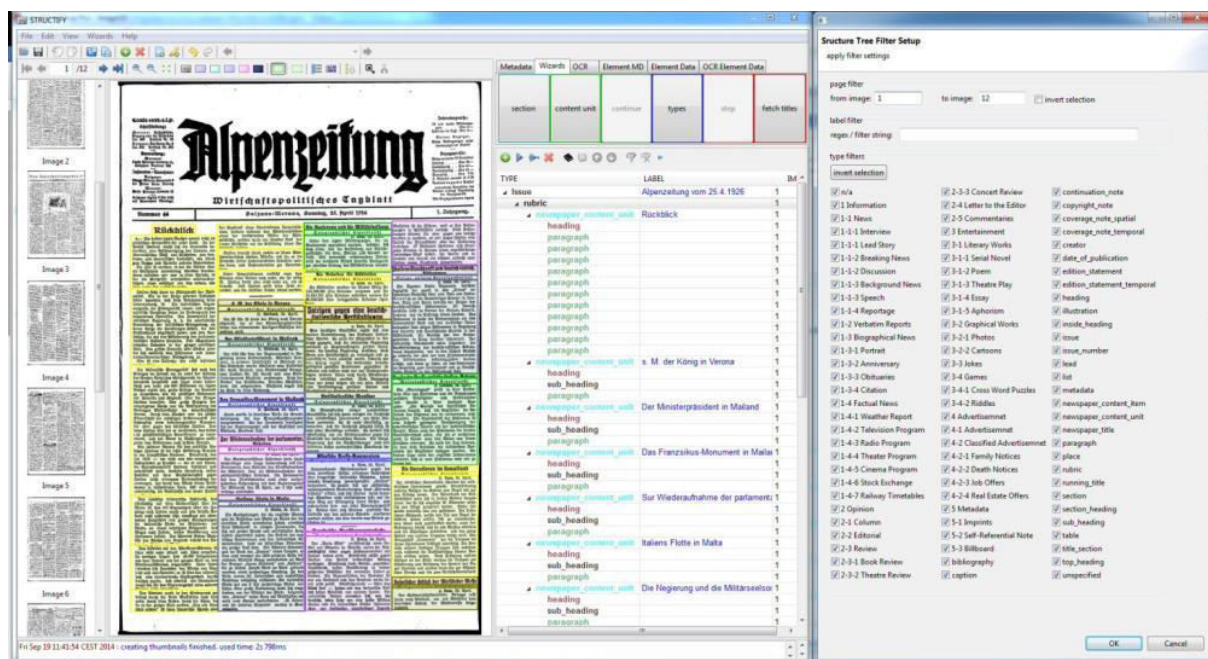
STRUCTIFY

File Edit View Wizards Help

1 /12

Image 2

Image 3

Image 4

Image 5

Image 6

Alpenzeitung

Wirtschaftspolitisches Tagblatt

Rückblick

Metadata Wizards OCR Element MD Element Data OCR Element Data

section content unit continue types skip fetch titles

| TYPE | LABEL | IM |
|---|---|---|
| Issue | Alpenzeitung vom 25.4.1926 | 1 |
| rubric | | 1 |
| newspaper_content_unit | Rückblick | 1 |
| heading | | 1 |
| paragraph | | 1 |
| paragraph | | 1 |
| paragraph | | 1 |
| paragraph | | 1 |
| paragraph | | 1 |
| paragraph | | 1 |
| paragraph | | 1 |
| paragraph | | 1 |
| paragraph | | 1 |
| paragraph | | 1 |
| paragraph | | 1 |
| paragraph | | 1 |
| newspaper_content_unit | s. M. der König in Verona | 1 |
| heading | | 1 |
| sub_heading | | 1 |
| paragraph | | 1 |
| newspaper_content_unit | Der Ministerpräsident in Mailand | 1 |
| heading | | 1 |
| sub_heading | | 1 |
| paragraph | | 1 |
| newspaper_content_unit | Das Franzsikus-Monument in Mailai | 1 |
| heading | | 1 |
| sub_heading | | 1 |
| paragraph | | 1 |
| newspaper_content_unit | Sur Wiederaufnahme der parlament | 1 |
| heading | | 1 |
| sub_heading | | 1 |
| paragraph | | 1 |
| newspaper_content_unit | Italiens Flotte in Malta | 1 |
| heading | | 1 |
| sub_heading | | 1 |
| paragraph | | 1 |
| newspaper_content_unit | Die Negierung und die Militärseelsor | 1 |
| heading | | 1 |
| sub_heading | | 1 |
| paragraph | | 1 |

Fri Sep 19 11:43:54 CEST 2014 : creating thumbnails finished. used time: 2s 798ms

Sructure Tree Filter Setup
apply filter settings

page filter
from image: 1 to image: 12 invert selection

label filter
regex / filter string:

type filters
invert selection

n/a
1 Information
1-1 News
1-1-1 Interview
1-1-1 Lead Story
1-1-2 Breaking News
1-1-2 Discussion
1-1-3 Background News
1-1-3 Speech
1-1-4 Reportage
1-2 Verbatim Reports
1-3 Biographical News
1-3-1 Portrait
1-3-2 Anniversary
1-3-3 Obituaries
1-3-4 Citation
1-4 Factual News
1-4-1 Weather Report
1-4-2 Television Program
1-4-3 Radio Program
1-4-4 Theater Program
1-4-5 Cinema Program
1-4-6 Stock Exchange
1-4-7 Railway Timetables
2 Opinion
2-1 Column
2-2 Editorial
2-3 Review
2-3-1 Book Review
2-3-2 Theatre Review
2-3-3 Concert Review
2-4 Letter to the Editor
2-5 Commentaries
3 Entertainment
3-1 Literary Works
3-1-1 Serial Novel
3-1-2 Poem
3-1-3 Theatre Play
3-1-4 Essay
3-1-5 Aphorism
3-2 Graphical Works
3-2-1 Photos
3-2-2 Cartoons
3-3 Jokes
3-4 Games
3-4-1 Cross Word Puzzles
3-4-2 Riddles
4 Advertisemnet
4-1 Advertisemnet
4-2 Classified Advertisemnet
4-2-1 Family Notices
4-2-2 Death Notices
4-2-3 Job Offers
4-2-4 Real Estate Offers
5 Metadata
5-1 Imprints
5-2 Self-Referential Note
5-3 Billboard
bibliography
caption
continuation_note
copyright_note
coverage_note_spatial
coverage_note_temporal
creator
date_of_publication
edition_statement
edition_statement_temporal
heading
illustration
inside_heading
issue
issue_number
lead
list
metadata
newspaper_content_item
newspaper_content_unit
newspaper_title
paragraph
place
rubric
running_title
section
section_heading
sub_heading
table
title_section
top_heading
unspecified

OK Cancel